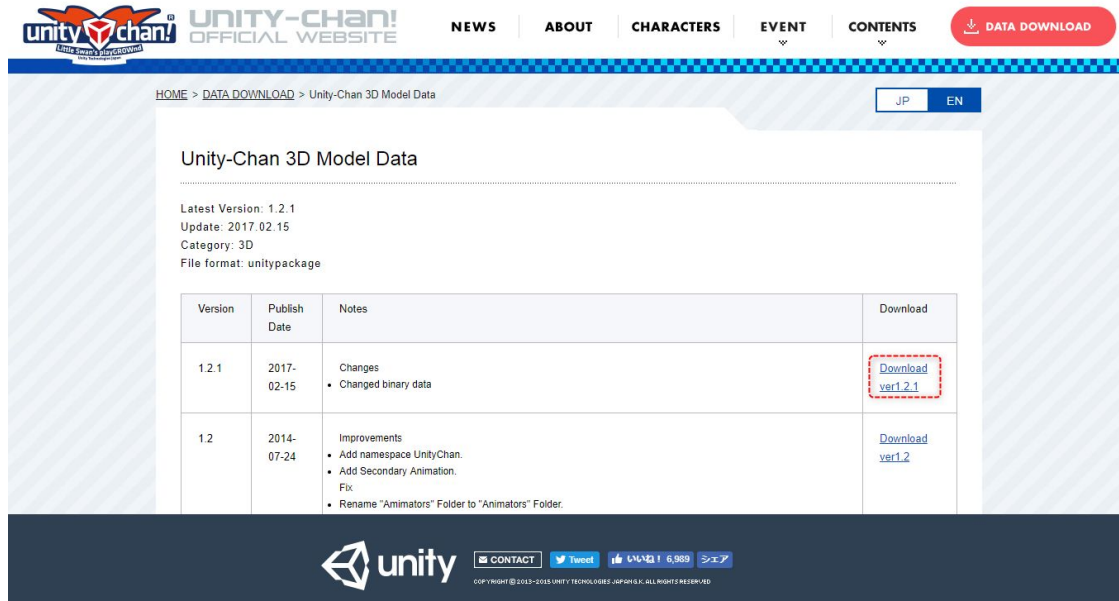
unity chan! Little Swan's playGROWnd Unity Technologies Japan

UNITY-CHAN! OFFICIAL WEBSITE

NEWS ABOUT CHARACTERS EVENT CONTENTS DATA DOWNLOAD

HOME > DATA DOWNLOAD > Unity-Chan 3D Model Data

JP EN

Unity-Chan 3D Model Data

Latest Version: 1.2.1
Update: 2017.02.15
Category: 3D
File format: unitypackage

| Version | Publish Date | Notes | Download |
|---|---|---|---|
| 1.2.1 | 2017-02-15 | Changes<br>• Changed binary data | Download ver1.2.1 |
| 1.2 | 2014-07-24 | Improvements<br>• Add namespace UnityChan.<br>• Add Secondary Animation.<br>Fix<br>• Rename "Animators" Folder to "Animators" Folder. | Download ver1.2 |

unity

CONTACT Tweet いいね！ 6,989 シェア

COPYRIGHT © 2013-2015 UNITY TECNOLOGIES JAPAN G.K. ALL RIGHTS RESERVED